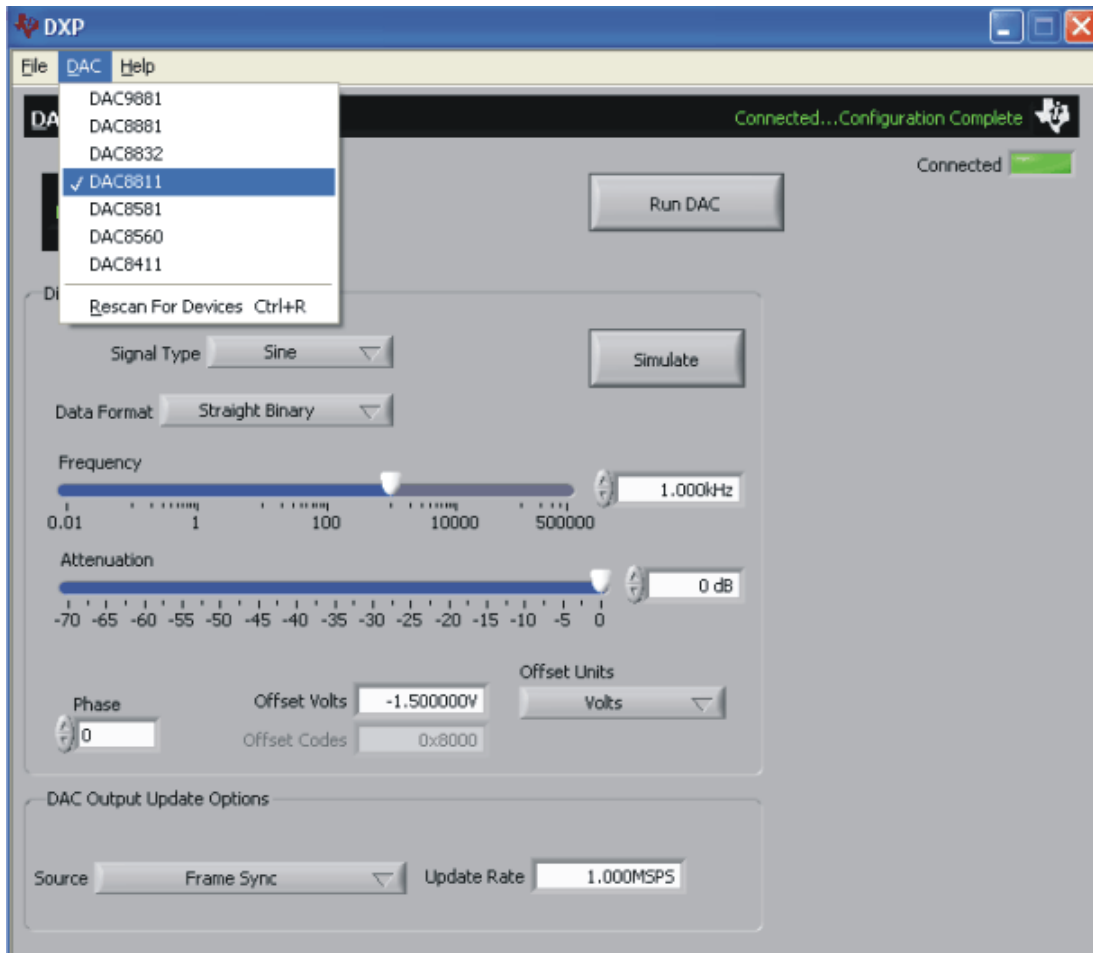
DXP

File DAC Help

DAC9881
DAC8881
DAC8832
✓ DAC8811
DAC8581
DAC8560
DAC8411
Rescan For Devices Ctrl+R

DA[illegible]

Connected...Configuration Complete

Connected

Run DAC

Di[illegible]

Signal Type Sine

Simulate

Data Format Straight Binary

Frequency

1.000kHz

0.01 1 100 10000 500000

Attenuation

0 dB

-70 -65 -60 -55 -50 -45 -40 -35 -30 -25 -20 -15 -10 -5 0

Offset Units

Phase

Offset Volts -1.500000V

Volts

0

Offset Codes 0x8000

DAC Output Update Options

Source Frame Sync

Update Rate 1.000MSPS